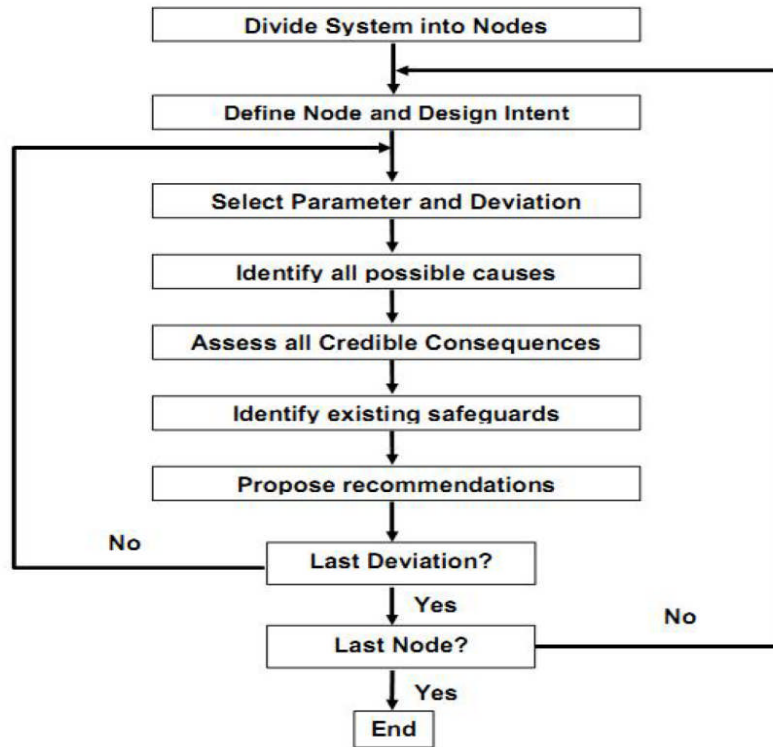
Divide System into Nodes

Define Node and Design Intent

Select Parameter and Deviation

Identify all possible causes

Assess all Credible Consequences

Identify existing safeguards

Propose recommendations

No

Last Deviation?

Yes

No

Last Node?

Yes

End